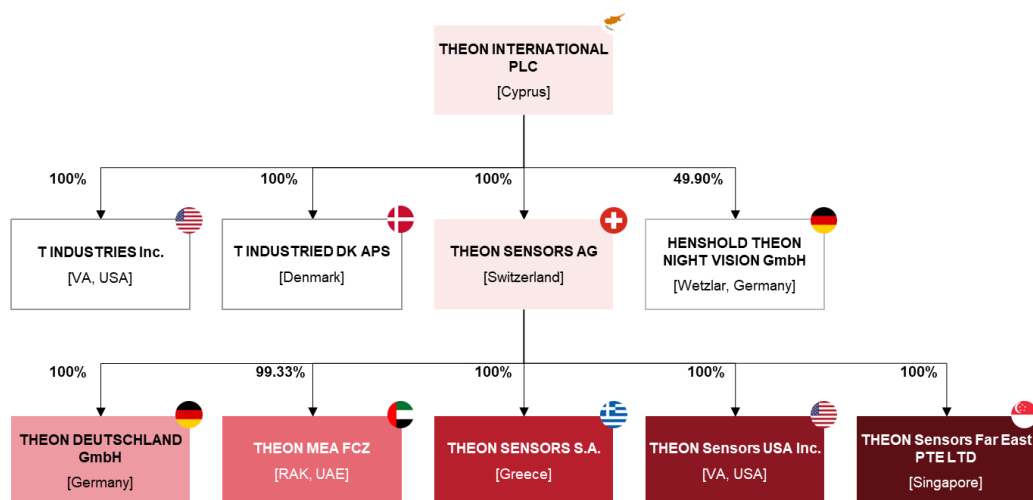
THEON INTERNATIONAL PLC
[Cyprus]

100%
100%
100%
49.90%

T INDUSTRIES Inc.
[VA, USA]

T INDUSTRIED DK APS
[Denmark]

THEON SENSORS AG
[Switzerland]

HENSHOLD THEON NIGHT VISION GmbH
[Wetzlar, Germany]

100%
99.33%
100%
100%
100%

THEON DEUTSCHLAND GmbH
[Germany]

THEON MEA FCZ
[RAK, UAE]

THEON SENSORS S.A.
[Greece]

THEON Sensors USA Inc.
[VA, USA]

THEON Sensors Far East PTE LTD
[Singapore]